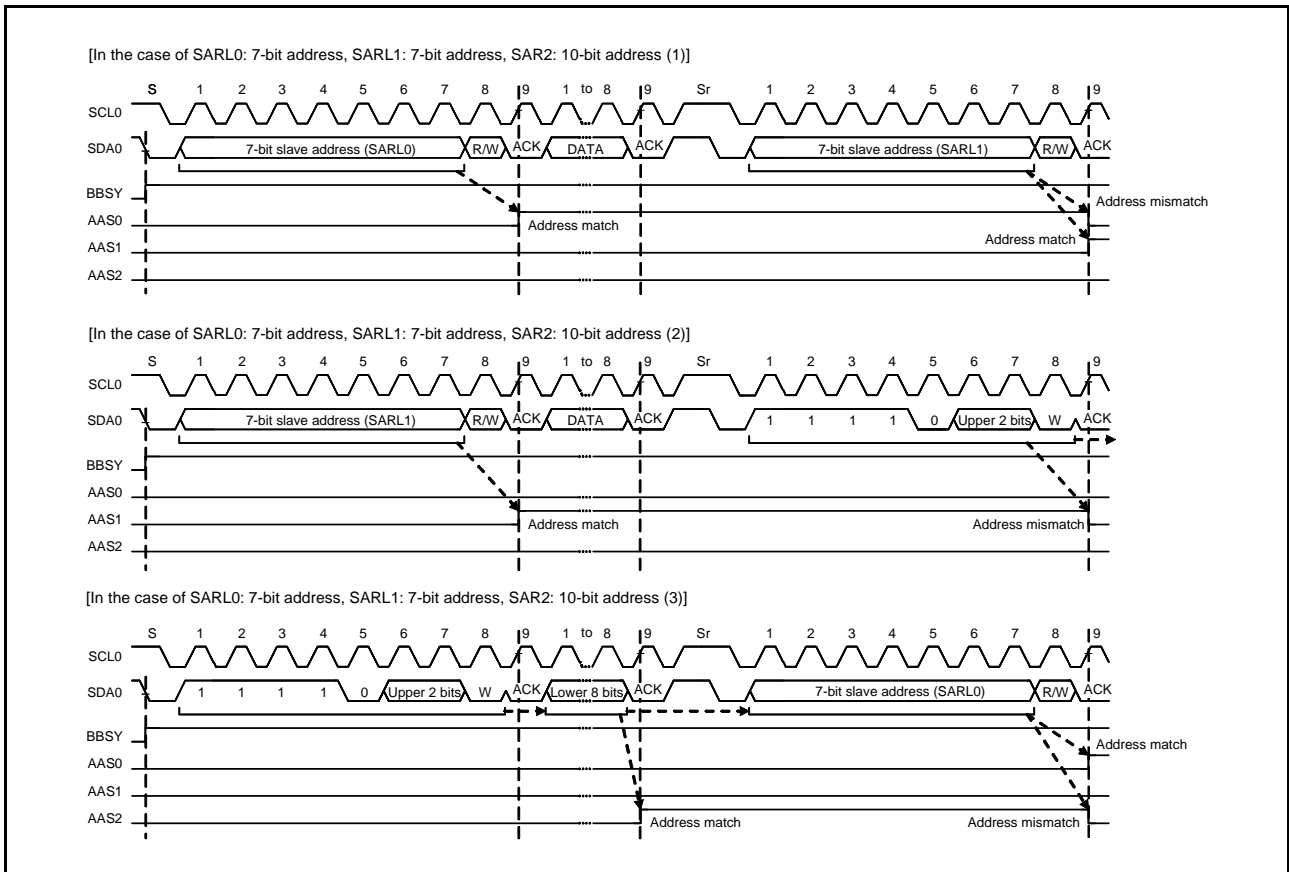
[In the case of SARL0: 7-bit address, SARL1: 7-bit address, SAR2: 10-bit address (1)]

S 1 2 3 4 5 6 7 8 9 1 to 8 9 Sr 1 2 3 4 5 6 7 8 9

SCL0

SDA0 7-bit slave address (SARL0) R/W ACK DATA ACK 7-bit slave address (SARL1) R/W ACK

BBSY

AAS0

AAS1

AAS2

Address match

Address mismatch

Address match

[In the case of SARL0: 7-bit address, SARL1: 7-bit address, SAR2: 10-bit address (2)]

S 1 2 3 4 5 6 7 8 9 1 to 8 9 Sr 1 2 3 4 5 6 7 8 9

SCL0

SDA0 7-bit slave address (SARL1) R/W ACK DATA ACK 1 1 1 1 0 Upper 2 bits W ACK

BBSY

AAS0

AAS1

AAS2

Address match

Address mismatch

[In the case of SARL0: 7-bit address, SARL1: 7-bit address, SAR2: 10-bit address (3)]

S 1 2 3 4 5 6 7 8 9 1 to 8 9 Sr 1 2 3 4 5 6 7 8 9

SCL0

SDA0 1 1 1 1 0 Upper 2 bits W ACK Lower 8 bits ACK 7-bit slave address (SARL0) R/W ACK

BBSY

AAS0

AAS1

AAS2

Address match

Address match

Address mismatch